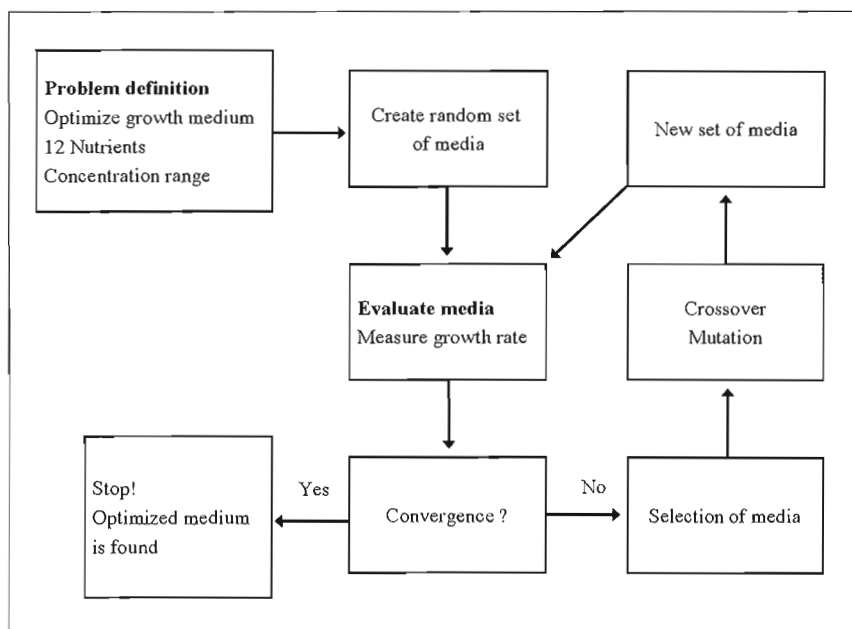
**Problem definition**
Optimize growth medium
12 Nutrients
Concentration range

Create random set of media

New set of media

**Evaluate media**
Measure growth rate

Crossover
Mutation

Stop!
Optimized medium is found

Yes

Convergence ?

No

Selection of media